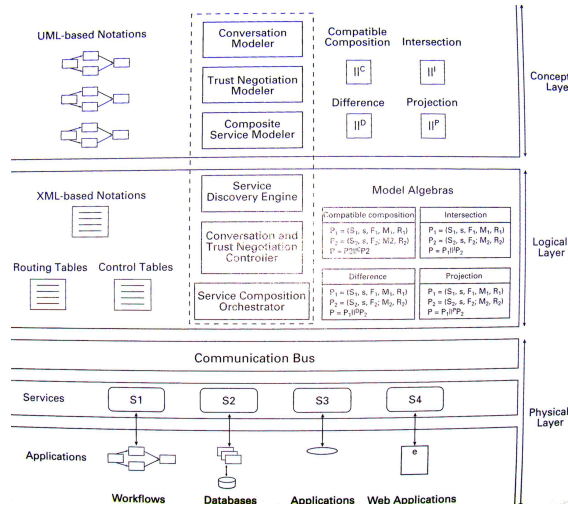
UML-based Notations

Conversation Modeler

Trust Negotiation Modeler

Composite Service Modeler

Compatible Composition

$||^C$

Intersection

$||^I$

Difference

$||^D$

Projection

$||^P$

Concept Layer

XML-based Notations

Routing Tables

Control Tables

Service Discovery Engine

Conversation and Trust Negotiation Controller

Service Composition Orchestrator

Model Algebras

| Compatible composition | Intersection |
|---|---|
| $P_1 = (S_1, s, F_1, M_1, R_1)$ $P_2 = (S_2, s, F_2, M_2, R_2)$ $P = P_1||^C P_2$ | $P_1 = (S_1, s, F_1, M_1, R_1)$ $P_2 = (S_2, s, F_2, M_2, R_2)$ $P = P_1||^I P_2$ |

| Difference | Projection |
|---|---|
| $P_1 = (S_1, s, F_1, M_1, R_1)$ $P_2 = (S_2, s, F_2, M_2, R_2)$ $P = P_1||^D P_2$ | $P_1 = (S_1, s, F_1, M_1, R_1)$ $P_2 = (S_2, s, F_2, M_2, R_2)$ $P = P_1||^P P_2$ |

Logical Layer

Communication Bus

Services

S1

S2

S3

S4

Physical Layer

Applications

e

Workflows

Databases

Applications

Web Applications